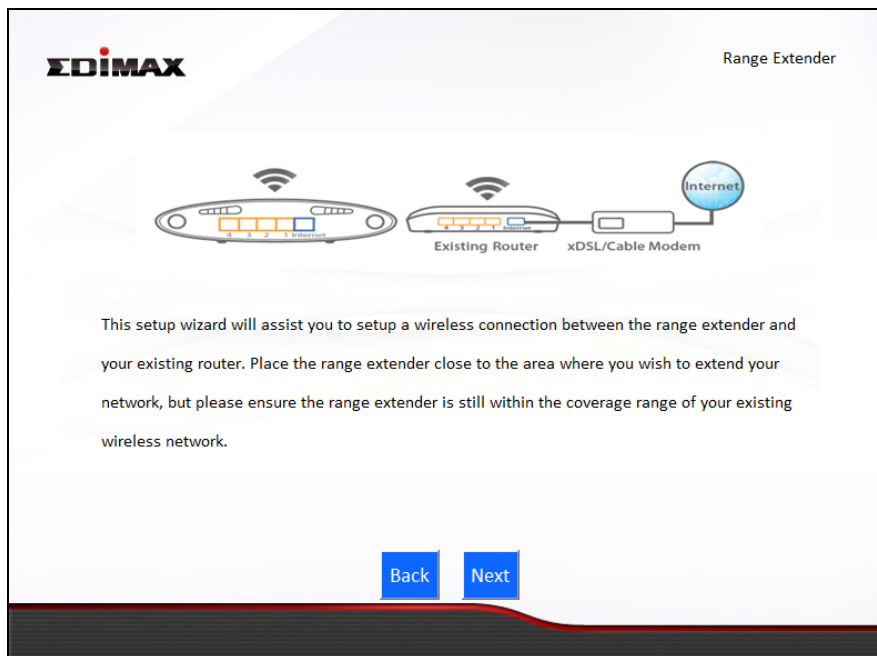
EDIMAX

Range Extender

4 3 2 1 Internet

4 3 2 1 Internet

Existing Router

xDSL/Cable Modem

Internet

This setup wizard will assist you to setup a wireless connection between the range extender and your existing router. Place the range extender close to the area where you wish to extend your network, but please ensure the range extender is still within the coverage range of your existing wireless network.

Back

Next